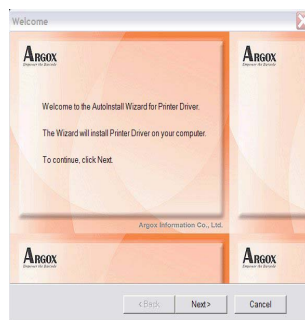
Welcome

ARGOX
Empower the Barcode

Welcome to the AutoInstall Wizard for Printer Driver.

The Wizard will install Printer Driver on your computer.

To continue, click Next.

Argox Information Co., Ltd.

ARGOX
Empower the Barcode

ARGOX
Empower the Barcode

ARGOX
Empower the Barcode

< Back
Next >
Cancel